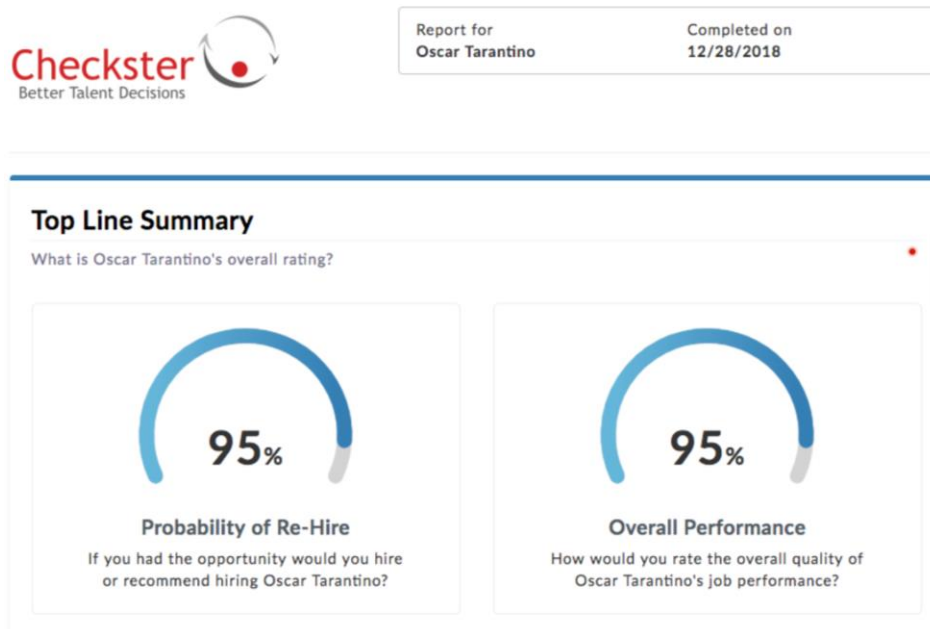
Checkster
Better Talent Decisions

Report for
Oscar Tarantino

Completed on
12/28/2018

Top Line Summary

What is Oscar Tarantino's overall rating?

95%

Probability of Re-Hire

If you had the opportunity would you hire or recommend hiring Oscar Tarantino?

95%

Overall Performance

How would you rate the overall quality of Oscar Tarantino's job performance?